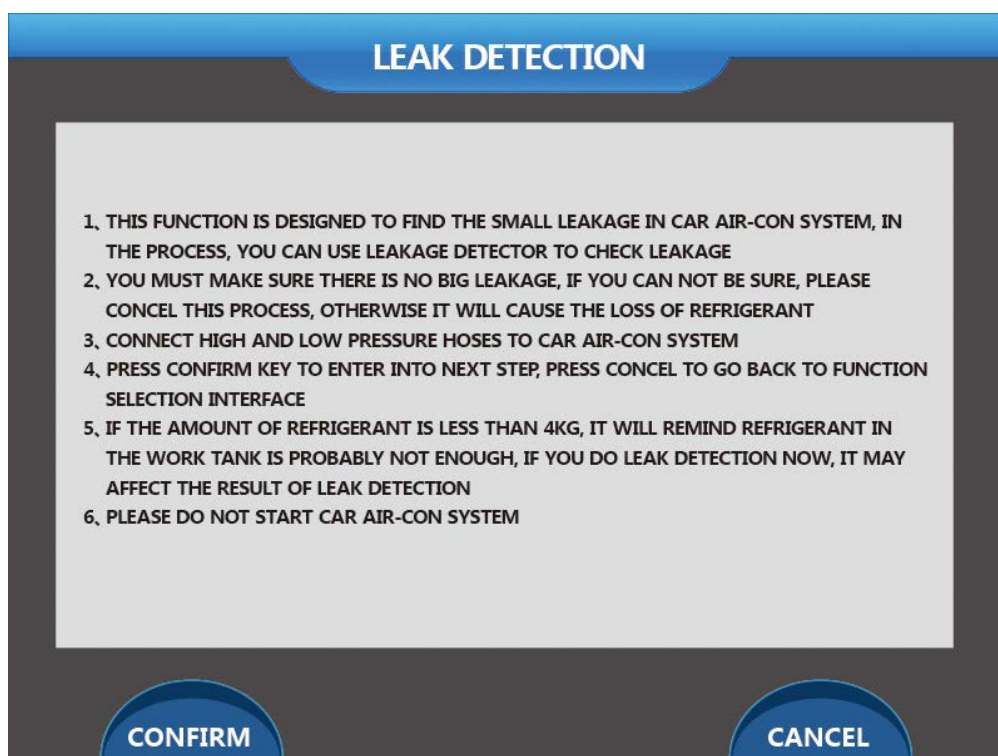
LEAK DETECTION

1、THIS FUNCTION IS DESIGNED TO FIND THE SMALL LEAKAGE IN CAR AIR-CON SYSTEM, IN THE PROCESS, YOU CAN USE LEAKAGE DETECTOR TO CHECK LEAKAGE
2、YOU MUST MAKE SURE THERE IS NO BIG LEAKAGE, IF YOU CAN NOT BE SURE, PLEASE CONCEL THIS PROCESS, OTHERWISE IT WILL CAUSE THE LOSS OF REFRIGERANT
3、CONNECT HIGH AND LOW PRESSURE HOSES TO CAR AIR-CON SYSTEM
4、PRESS CONFIRM KEY TO ENTER INTO NEXT STEP, PRESS CONCEL TO GO BACK TO FUNCTION SELECTION INTERFACE
5、IF THE AMOUNT OF REFRIGERANT IS LESS THAN 4KG, IT WILL REMIND REFRIGERANT IN THE WORK TANK IS PROBABLY NOT ENOUGH, IF YOU DO LEAK DETECTION NOW, IT MAY AFFECT THE RESULT OF LEAK DETECTION
6、PLEASE DO NOT START CAR AIR-CON SYSTEM

CONFIRM

CANCEL